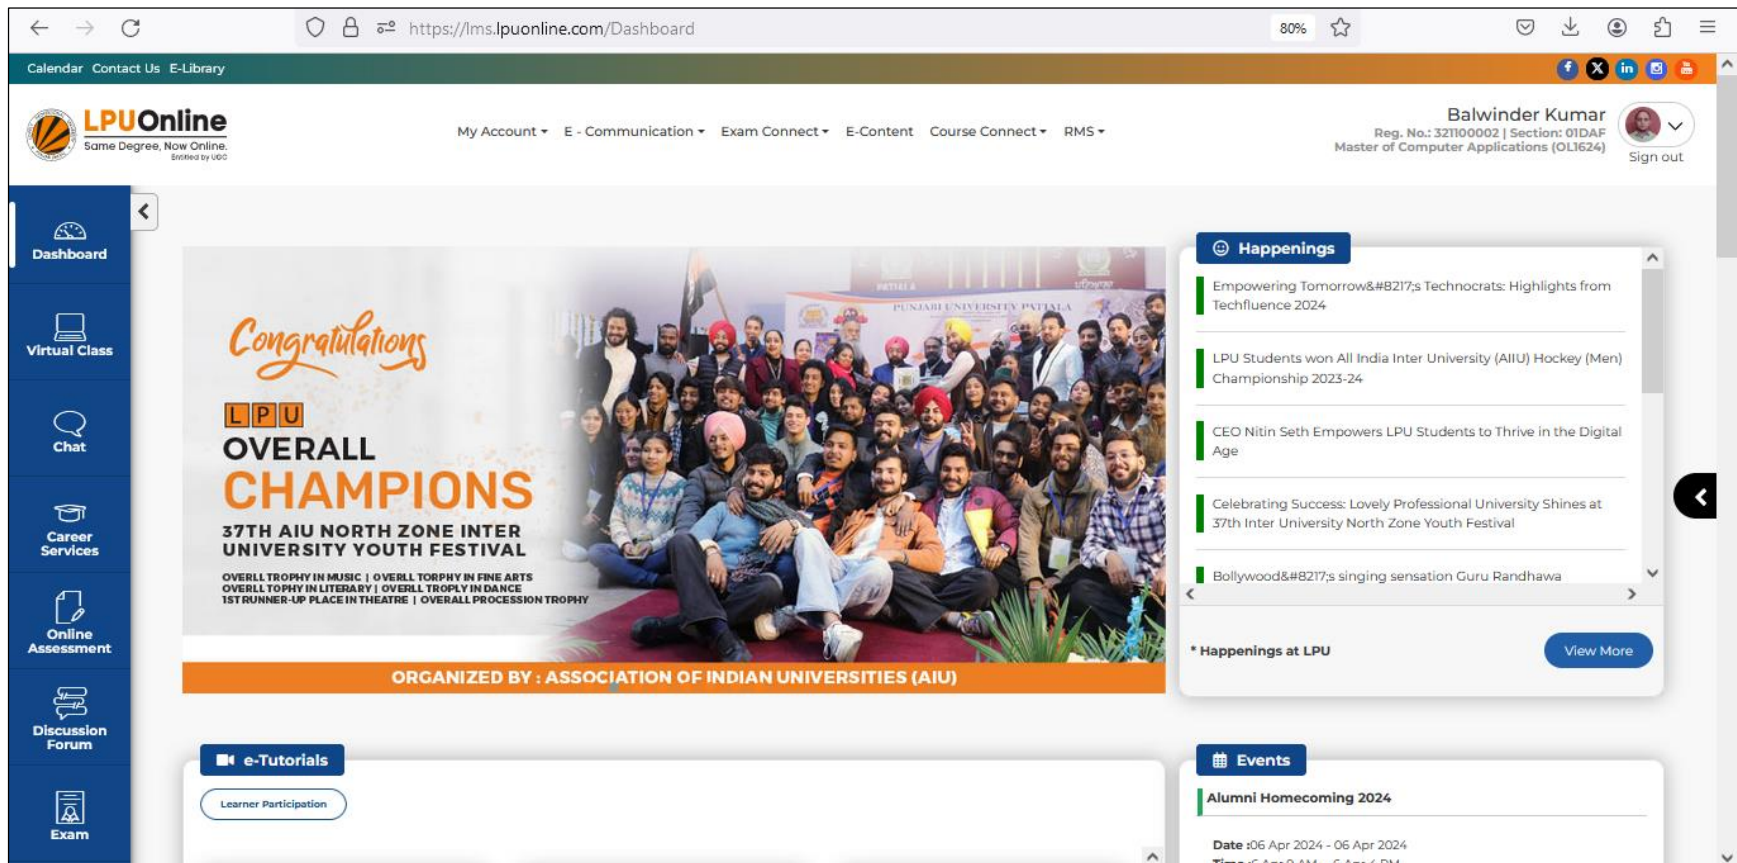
https://lms.lpuonline.com/Dashboard

80%

Calendar Contact Us E-Library

LPUOnline
Same Degree, Now Online.
Entitled by UGC

My Account ▾ E - Communication ▾ Exam Connect ▾ E-Content Course Connect ▾ RMS ▾

Balwinder Kumar
Reg. No.: 321100002 | Section: O1DAF
Master of Computer Applications (OL1624)
Sign out

Dashboard

Virtual Class

Chat

Career Services

Online Assessment

Discussion Forum

Exam

Congratulations
L P U
OVERALL
CHAMPIONS
37TH AIU NORTH ZONE INTER UNIVERSITY YOUTH FESTIVAL
OVERLL TROPHY IN MUSIC | OVERLL TORPHY IN FINE ARTS
OVERLL TOPHY IN LITERARY | OVERLL TROPLY IN DANCE
1ST RUNNER-UP PLACE IN THEATRE | OVERALL PROCESSION TROPHY
PUNJABI UNIVERSITY PATIALA
ORGANIZED BY : ASSOCIATION OF INDIAN UNIVERSITIES (AIU)

Happenings

Empowering Tomorrow&#8217;s Technocrats: Highlights from Techfluence 2024

LPU Students won All India Inter University (AIIU) Hockey (Men) Championship 2023-24

CEO Nitin Seth Empowers LPU Students to Thrive in the Digital Age

Celebrating Success: Lovely Professional University Shines at 37th Inter University North Zone Youth Festival

Bollywood&#8217;s singing sensation Guru Randhawa

* Happenings at LPU
View More

e-Tutorials
Learner Participation

Events
Alumni Homecoming 2024
Date :06 Apr 2024 - 06 Apr 2024
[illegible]